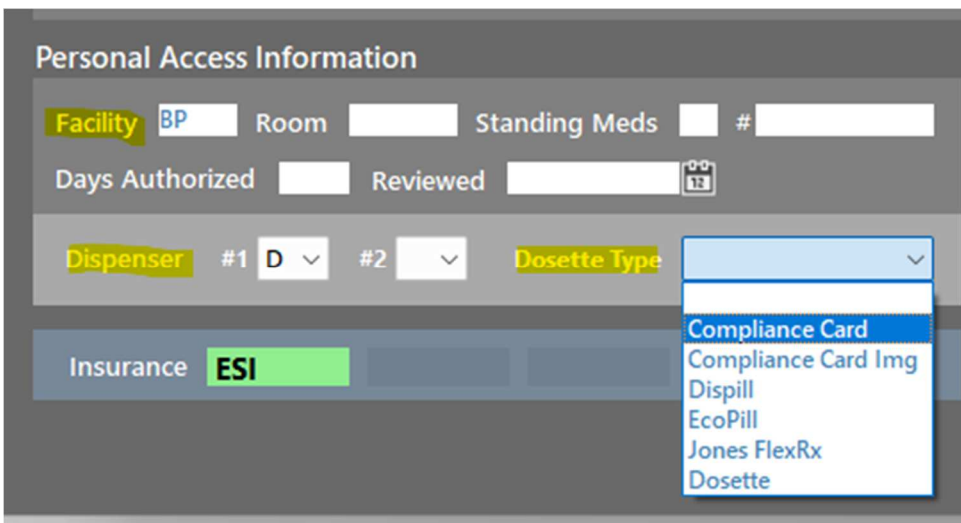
Personal Access Information

Facility BP Room Standing Meds #

Days Authorized Reviewed 12

Dispenser #1 D #2 Dosette Type

Compliance Card
Compliance Card Img
Dispill
EcoPill
Jones FlexRx
Dosette

Insurance ESI